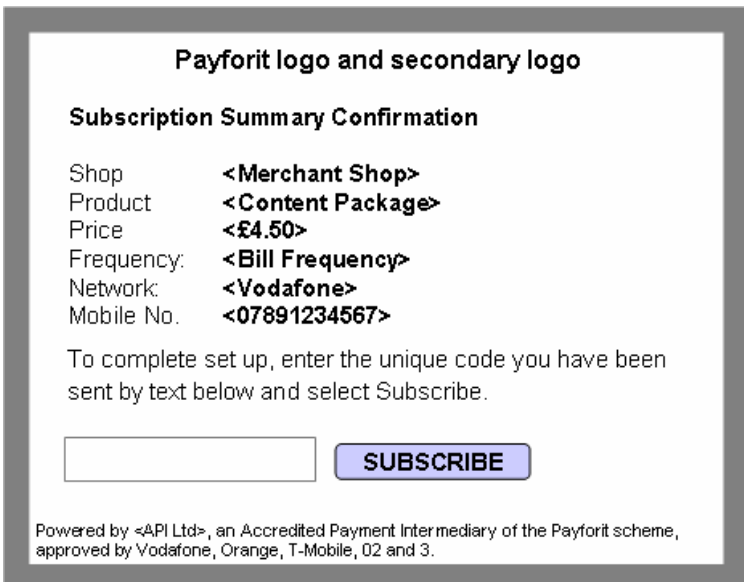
Payforit logo and secondary logo

Subscription Summary Confirmation

| | |
|---|---|
| Shop | <Merchant Shop> |
| Product | <Content Package> |
| Price | <£4.50> |
| Frequency: | <Bill Frequency> |
| Network: | <Vodafone> |
| Mobile No. | <07891234567> |

To complete set up, enter the unique code you have been sent by text below and select Subscribe.

SUBSCRIBE

Powered by <API Ltd>, an Accredited Payment Intermediary of the Payforit scheme, approved by Vodafone, Orange, T-Mobile, 02 and 3.